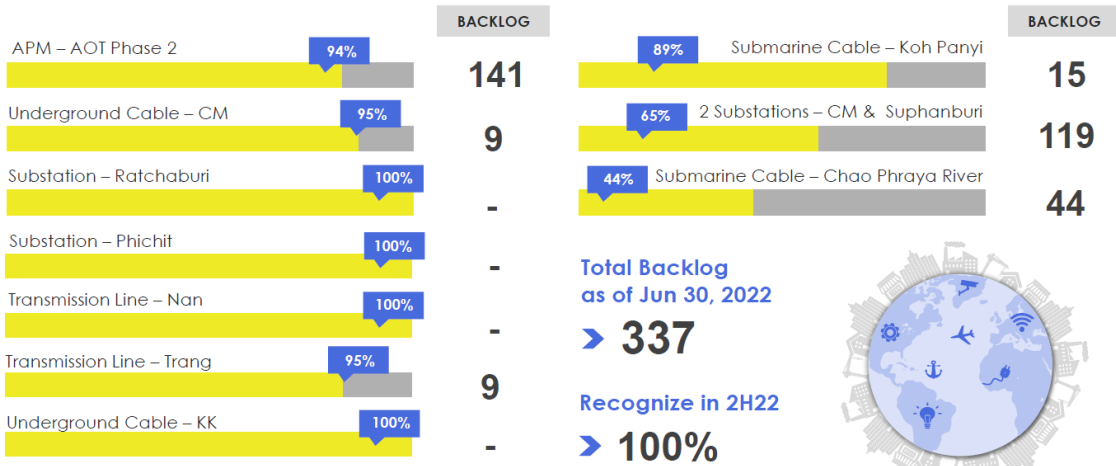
| | BACKLOG |
|---|---|
| APM – AOT Phase 2 94% | 141 |
| Underground Cable – CM 95% | 9 |
| Substation – Ratchaburi 100% | - |
| Substation – Phichit 100% | - |
| Transmission Line – Nan 100% | - |
| Transmission Line – Trang 95% | 9 |
| Underground Cable – KK 100% | - |

| | BACKLOG |
|---|---|
| Submarine Cable – Koh Panyi 89% | 15 |
| 2 Substations – CM & Suphanburi 65% | 119 |
| Submarine Cable – Chao Phraya River 44% | 44 |

Total Backlog as of Jun 30, 2022

337

Recognize in 2H22

100%